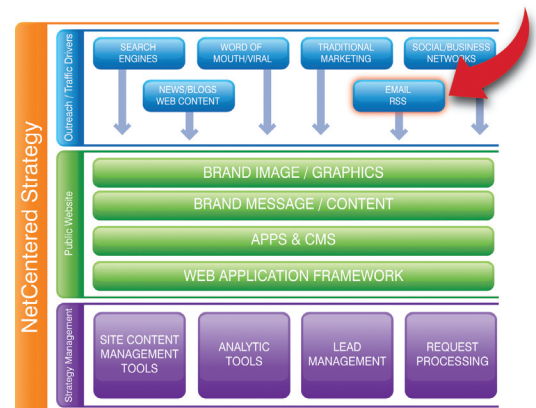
NetCentered Strategy

Outreach / Traffic Drivers

SEARCH ENGINES

WORD OF MOUTH/VIRAL

TRADITIONAL MARKETING

SOCIAL/BUSINESS NETWORKS

NEWS/BLOGS WEB CONTENT

EMAIL RSS

Public Website

BRAND IMAGE / GRAPHICS

BRAND MESSAGE / CONTENT

APPS & CMS

WEB APPLICATION FRAMEWORK

Strategy Management

SITE CONTENT MANAGEMENT TOOLS

ANALYTIC TOOLS

LEAD MANAGEMENT

REQUEST PROCESSING